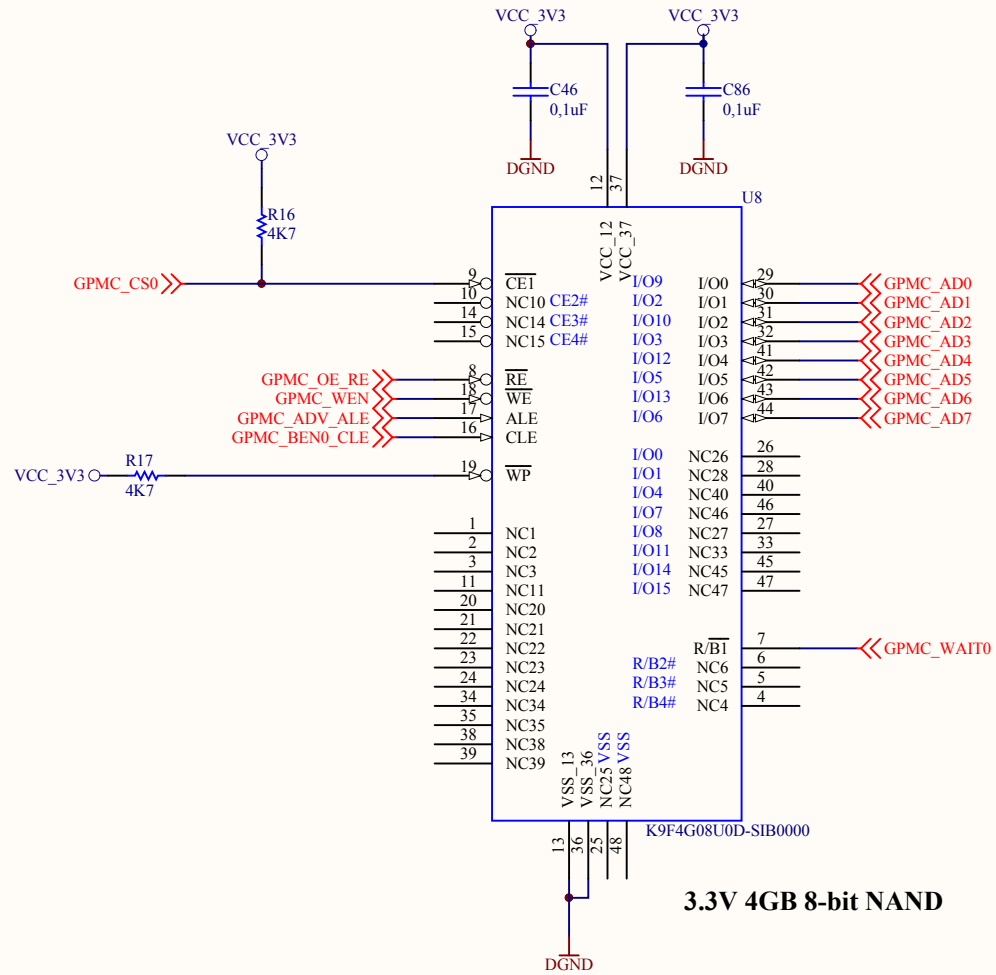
VCC_3V3
VCC_3V3
C46
0,1uF
C86
0,1uF
DGND
DGND
VCC_3V3
R16
4K7
12
37
U8
VCC_12
VCC_37
GPMC_CS0
9 $\overline{CE1}$
10 NC10 CE2#
14 NC14 CE3#
15 NC15 CE4#
I/O9
I/O2
I/O10
I/O3
I/O12
I/O5
I/O13
I/O6
I/O0 29
I/O1 30
I/O2 31
I/O3 32
I/O4 41
I/O5 42
I/O6 43
I/O7 44
GPMC_AD0
GPMC_AD1
GPMC_AD2
GPMC_AD3
GPMC_AD4
GPMC_AD5
GPMC_AD6
GPMC_AD7
GPMC_OE_RE 8 $\overline{RE}$
GPMC_WEN 18 $\overline{WE}$
GPMC_ADV_ALE 17 ALE
GPMC_BEN0_CLE 16 CLE
VCC_3V3
R17
4K7
19 $\overline{WP}$
I/O0
I/O1
I/O4
I/O7
I/O8
I/O11
I/O14
I/O15
NC26 26
NC28 28
NC40 40
NC46 46
NC27 27
NC33 33
NC45 45
NC47 47
1 NC1
2 NC2
3 NC3
11 NC11
20 NC20
21 NC21
22 NC22
23 NC23
24 NC24
34 NC34
35 NC35
38 NC38
39 NC39
R/$\overline{B1}$ 7
GPMC_WAIT0
R/B2# NC6 6
R/B3# NC5 5
R/B4# NC4 4
VSS_13
VSS_36
NC25 VSS
NC48 VSS
K9F4G08U0D-SIB0000
13
36
25
48
3.3V 4GB 8-bit NAND
DGND